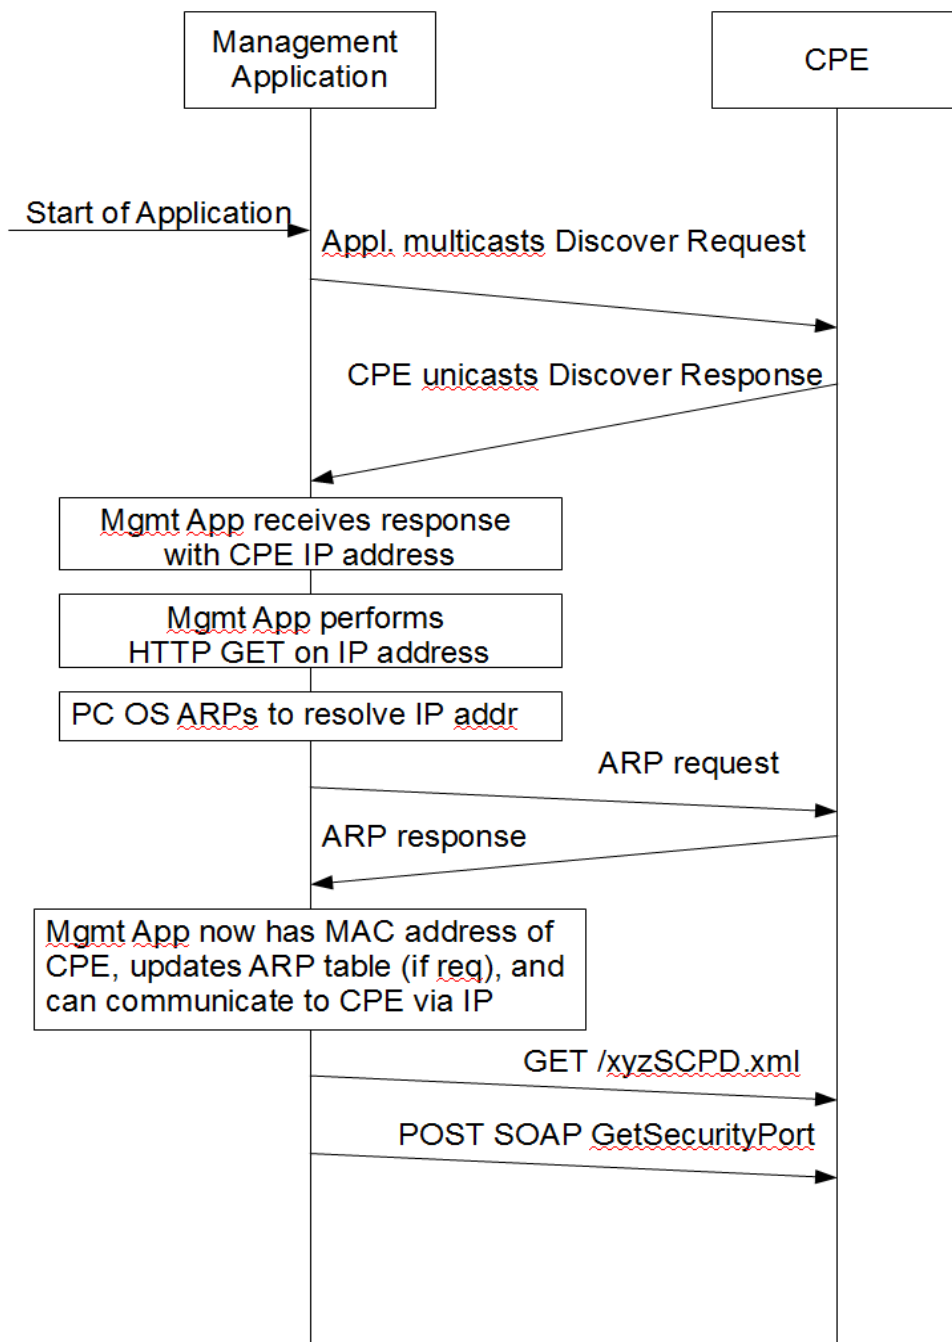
Management Application

CPE

Start of Application

Appl. multicasts Discover Request

CPE unicasts Discover Response

Mgmt App receives response with CPE IP address

Mgmt App performs HTTP GET on IP address

PC OS ARPs to resolve IP addr

ARP request

ARP response

Mgmt App now has MAC address of CPE, updates ARP table (if req), and can communicate to CPE via IP

GET /xyzSCPD.xml

POST SOAP GetSecurityPort